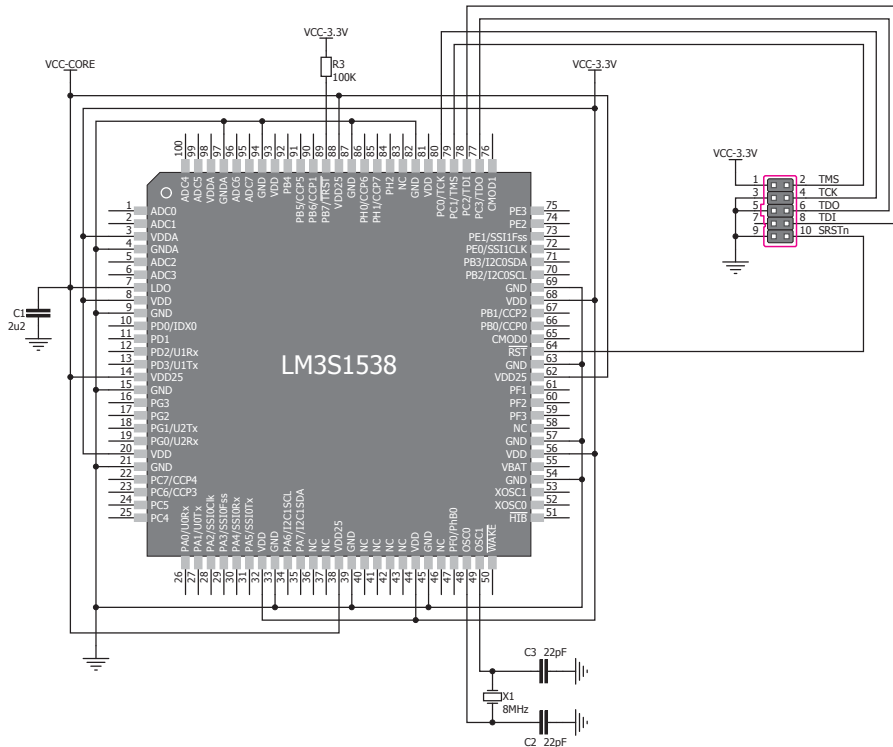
VCC-3.3V
R3
100K
VCC-CORE
VCC-3.3V
VCC-3.3V

100 99 98 97 96 95 94 93 92 91 90 89 88 87 86 85 84 83 82 81 80 79 78 77 76
ADC4 ADC5 VDDA GNDA ADC6 ADC7 GND VDD PB4 PB5/CCP5 PB6/CCP1 PB7/TRST VDD25 GND PH0/CCP6 PH1/CCP7 PH2 NC GND VDD PC0/TCK PC1/TMS PC2/TDI PC3/TDO CMOD1

1 2 TMS
3 4 TCK
5 6 TDO
7 8 TDI
9 10 SRSTn

1 ADC0
2 ADC1
3 VDDA
4 GNDA
5 ADC2
6 ADC3
7 LDO
8 VDD
9 GND
10 PD0/IDX0
11 PD1
12 PD2/U1Rx
13 PD3/U1Tx
14 VDD25
15 GND
16 PG3
17 PG2
18 PG1/U2Tx
19 PG0/U2Rx
20 VDD
21 GND
22 PC7/CCP4
23 PC6/CCP3
24 PC5
25 PC4

C1
2u2

LM3S1538

PE3 75
PE2 74
PE1/SSI1Fss 73
PE0/SSI1CLK 72
PB3/I2C0SDA 71
PB2/I2C0SCL 70
GND 69
VDD 68
PB1/CCP2 67
PB0/CCP0 66
CMOD0 65
RST 64
GND 63
VDD25 62
PF1 61
PF2 60
PF3 59
NC 58
GND 57
VDD 56
VBAT 55
GND 54
XOSC1 53
XOSC0 52
HIB 51

PA0/U0Rx PA1/U0Tx PA2/SSI0Clk PA3/SSI0Fss PA4/SSI0Rx PA5/SSI0Tx VDD GND PA6/I2C1SCL PA7/I2C1SDA NC NC VDD25 GND NC NC NC NC VDD GND NC PF0/PhB0 OSC0 OSC1 WAKE
26 27 28 29 30 31 32 33 34 35 36 37 38 39 40 41 42 43 44 45 46 47 48 49 50

C3 22pF
X1
8MHz
C2 22pF